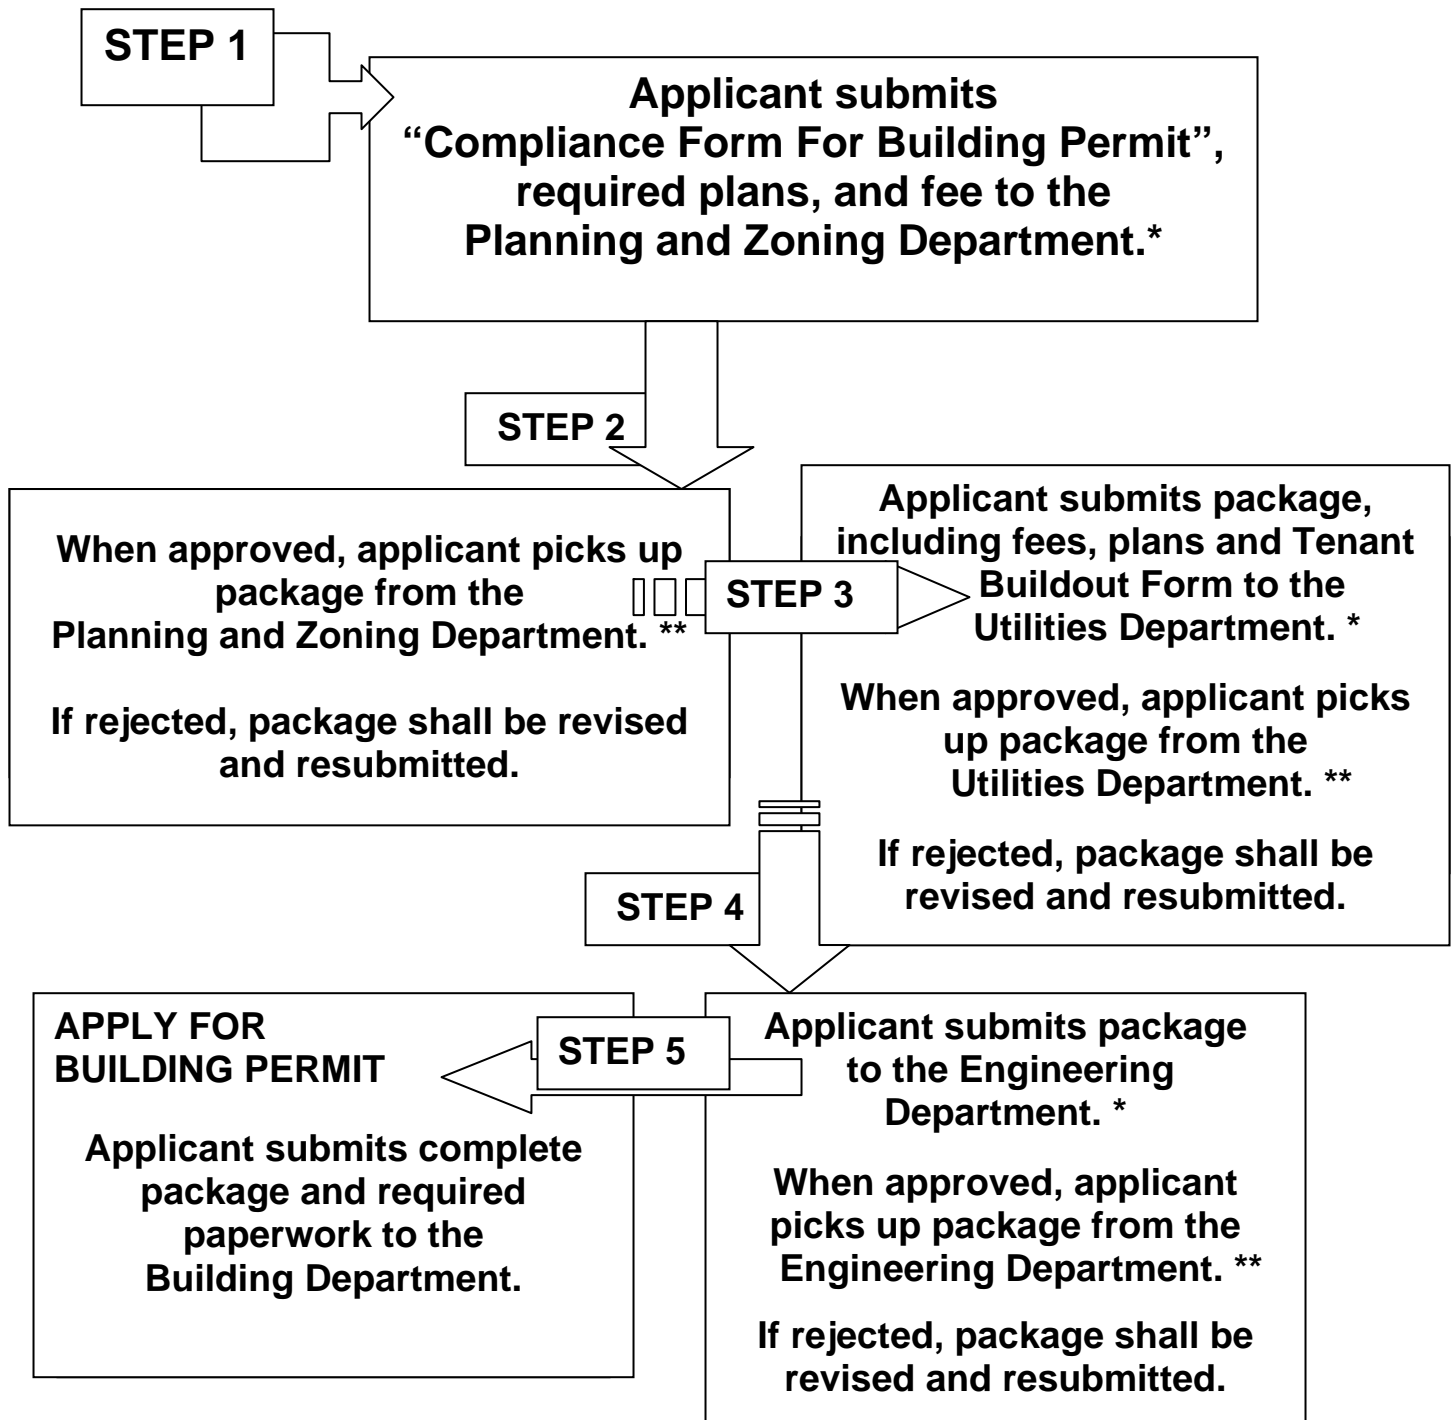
STEP 1

Applicant submits "Compliance Form For Building Permit", required plans, and fee to the Planning and Zoning Department.*

STEP 2

When approved, applicant picks up package from the Planning and Zoning Department. **

If rejected, package shall be revised and resubmitted.

STEP 3

Applicant submits package, including fees, plans and Tenant Buildout Form to the Utilities Department. *

When approved, applicant picks up package from the Utilities Department. **

If rejected, package shall be revised and resubmitted.

STEP 4

Applicant submits package to the Engineering Department. *

When approved, applicant picks up package from the Engineering Department. **

If rejected, package shall be revised and resubmitted.

STEP 5

APPLY FOR BUILDING PERMIT

Applicant submits complete package and required paperwork to the Building Department.